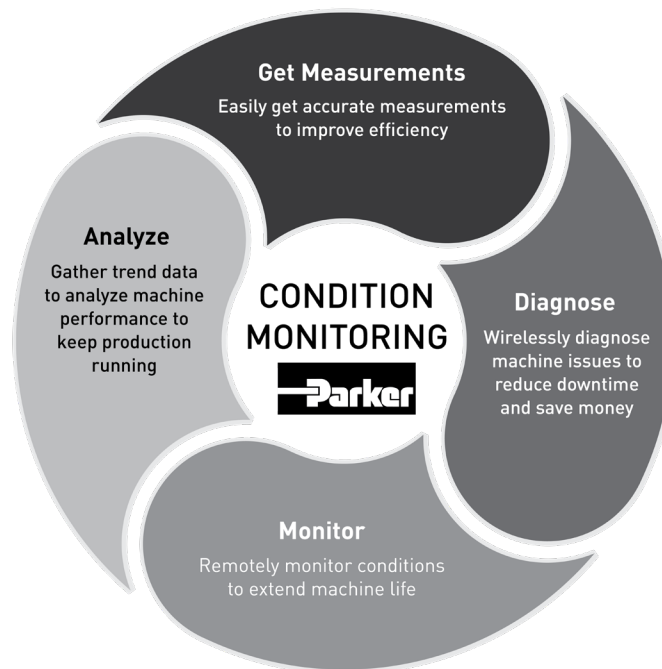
Get Measurements
Easily get accurate measurements to improve efficiency

Diagnose
Wirelessly diagnose machine issues to reduce downtime and save money

Monitor
Remotely monitor conditions to extend machine life

Analyze
Gather trend data to analyze machine performance to keep production running

CONDITION MONITORING

Parker